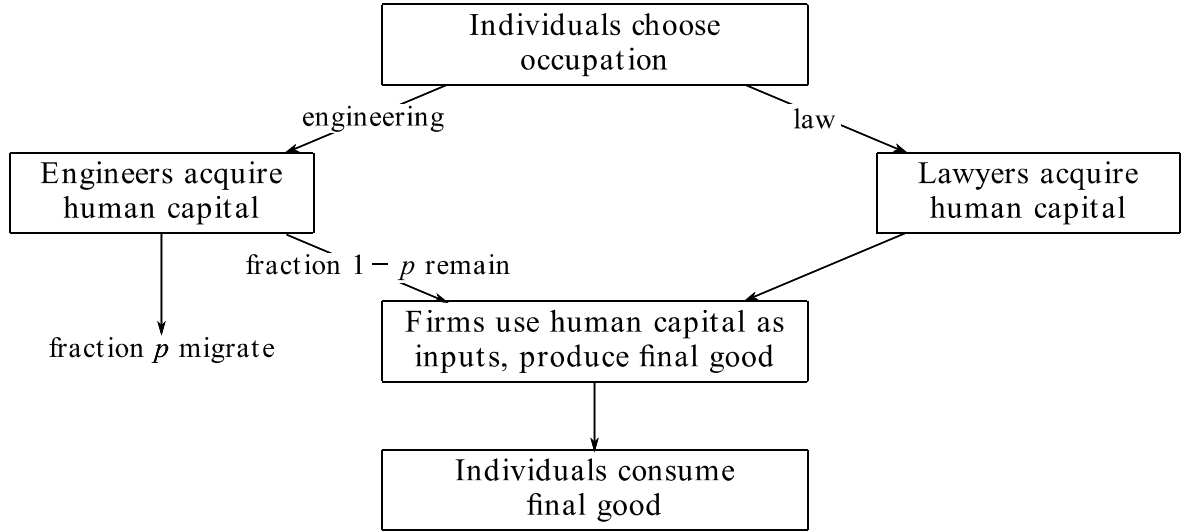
Individuals choose occupation

engineering

law

Engineers acquire human capital

Lawyers acquire human capital

fraction $1-p$ remain

fraction $p$ migrate

Firms use human capital as inputs, produce final good

Individuals consume final good